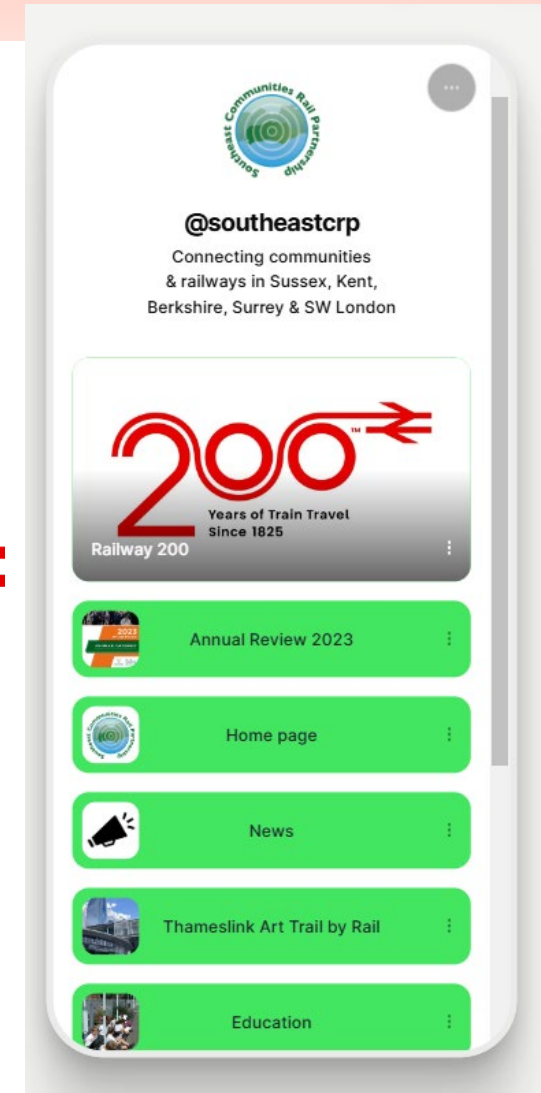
Southeast Communities Rail Partnership

@southeastcrp

Connecting communities & railways in Sussex, Kent, Berkshire, Surrey & SW London

200™
Years of Train Travel
Since 1825

Railway 200

2023

Annual Review 2023

Home page

News

Thameslink Art Trail by Rail

Education